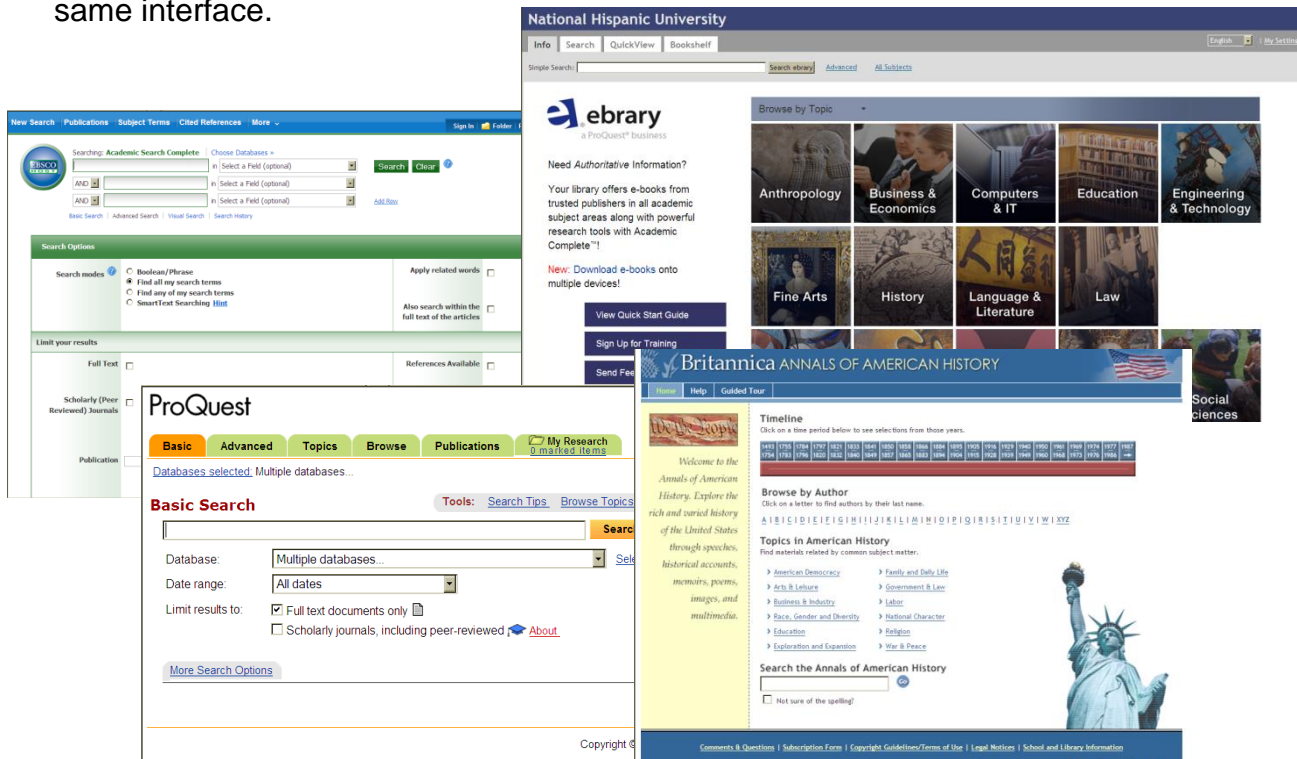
same interface.

National Hispanic University

Info Search QuickView Bookshelf

English | My Settings

Simple Search: Search ebrary Advanced All Subjects

ebrary
a ProQuest business

Need Authoritative Information?

Your library offers e-books from trusted publishers in all academic subject areas along with powerful research tools with Academic Complete™!

New: Download e-books onto multiple devices!

View Quick Start Guide

Sign Up for Training

Send Fee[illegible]

Browse by Topic

Anthropology
Business & Economics
Computers & IT
Education
Engineering & Technology
Fine Arts
History
Language & Literature
Law
Social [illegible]ciences

New Search Publications Subject Terms Cited References More

Sign In Folder

Searching: Academic Search Complete | Choose Databases »

in Select a Field (optional) Search Clear

AND in Select a Field (optional)

AND in Select a Field (optional) Add Row

Basic Search | Advanced Search | Visual Search | Search History

Search Options

Search modes
Boolean/Phrase
Find all my search terms
Find any of my search terms
SmartText Searching Hint

Apply related words

Also search within the full text of the articles

Limit your results

Full Text

References Available

Scholarly (Peer Reviewed) Journals

Publication

ProQuest

Basic Advanced Topics Browse Publications My Research 0 marked items

Databases selected: Multiple databases...

Basic Search

Tools: Search Tips Browse Topics

Searc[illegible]

Database: Multiple databases... Sele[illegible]

Date range: All dates

Limit results to: Full text documents only
Scholarly journals, including peer-reviewed About

More Search Options

Copyright ©

Britannica ANNALS OF AMERICAN HISTORY

Home Help Guided Tour

We the People

Welcome to the Annals of American History. Explore the rich and varied history of the United States through speeches, historical accounts, memoirs, poems, images, and multimedia.

Timeline
Click on a time period below to see selections from those years.

1493 1755 1784 1797 1821 1833 1841 1850 1858 1866 1884 1895 1905 1916 1929 1940 1950 1961 1969 1974 1977 1987
1754 1783 1796 1820 1832 1840 1849 1857 1865 1883 1894 1904 1915 1928 1939 1949 1960 1968 1973 1976 1986

Browse by Author
Click on a letter to find authors by their last name.

A | B | C | D | E | F | G | H | I | J | K | L | M | N | O | P | Q | R | S | T | U | V | W | XYZ

Topics in American History
Find materials related by common subject matter.

American Democracy
Arts & Leisure
Business & Industry
Race, Gender and Diversity
Education
Exploration and Expansion
Family and Daily Life
Government & Law
Labor
National Character
Religion
War & Peace

Search the Annals of American History

Go

Not sure of the spelling?

Comments & Questions | Subscription Form | Copyright Guidelines/Terms of Use | Legal Notices | School and Library Information